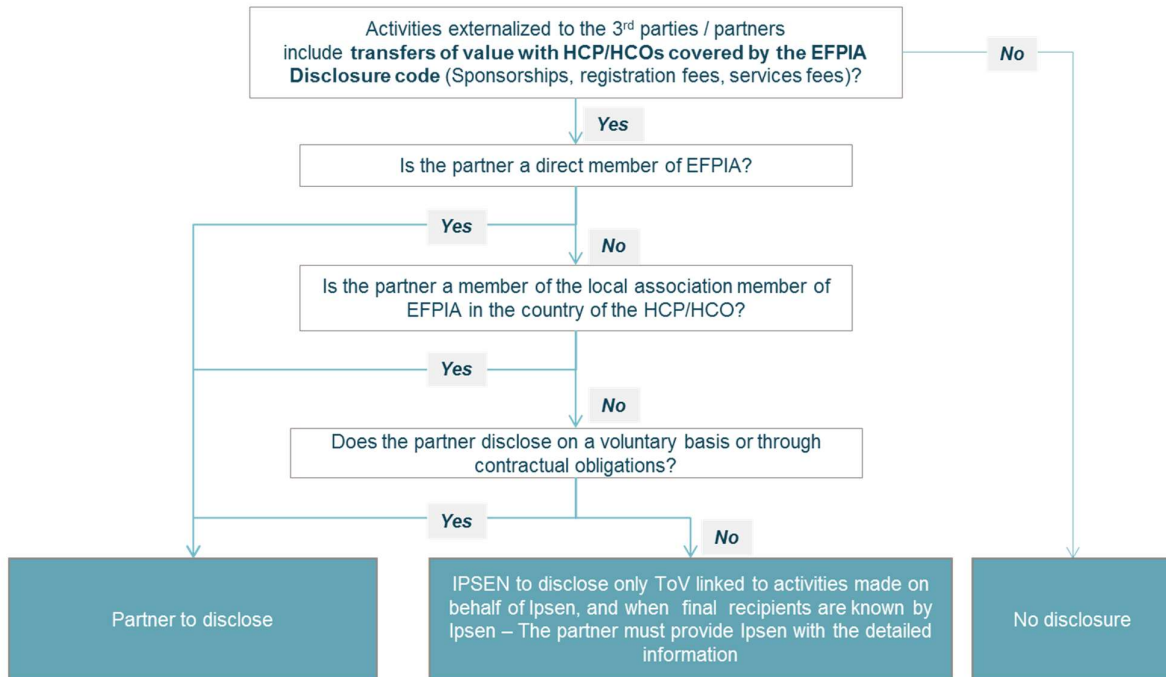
Activities externalized to the 3$^{rd}$ parties / partners include **transfers of value with HCP/HCOs covered by the EFPIA Disclosure code** (Sponsorships, registration fees, services fees)?

No

Yes

Is the partner a direct member of EFPIA?

Yes

No

Is the partner a member of the local association member of EFPIA in the country of the HCP/HCO?

Yes

No

Does the partner disclose on a voluntary basis or through contractual obligations?

Yes

No

Partner to disclose

IPSEN to disclose only ToV linked to activities made on behalf of Ipsen, and when final recipients are known by Ipsen – The partner must provide Ipsen with the detailed information

No disclosure